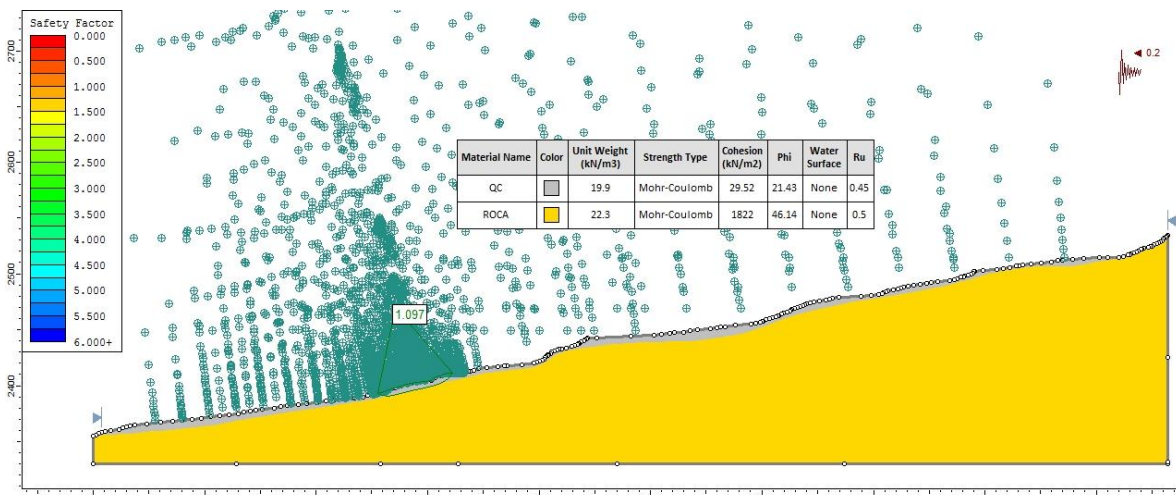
Safety Factor
0.000
0.500
1.000
1.500
2.000
2.500
3.000
3.500
4.000
4.500
5.000
5.500
6.000+

2700
2600
2500
2400

0.2

| Material Name | Color | Unit Weight (kN/m3) | Strength Type | Cohesion (kN/m2) | Phi | Water Surface | Ru |
|---|---|---|---|---|---|---|---|
| QC | | 19.9 | Mohr-Coulomb | 29.52 | 21.43 | None | 0.45 |
| ROCA | | 22.3 | Mohr-Coulomb | 1822 | 46.14 | None | 0.5 |

1.097